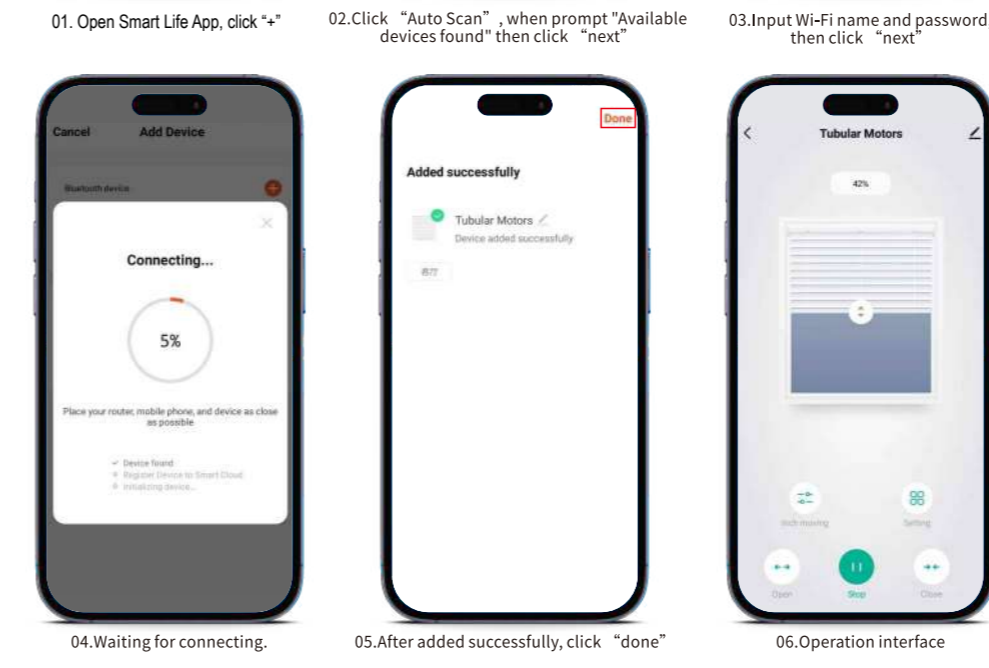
01. Open Smart Life App, click "+"

02.Click "Auto Scan", when prompt "Available devices found" then click "next"

03.Input Wi-Fi name and password then click "next"

Cancel Add Device

Bluetooth device

Connecting...

5%

Place your router, mobile phone, and device as close as possible

Device found
Register Device to Smart Cloud
Initializing device...

Done

Added successfully

Tubular Motors
Device added successfully

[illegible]

Tubular Motors

42%

Inch moving

Setting

Open

Stop

Close

04.Waiting for connecting.

05.After added successfully, click "done"

06.Operation interface